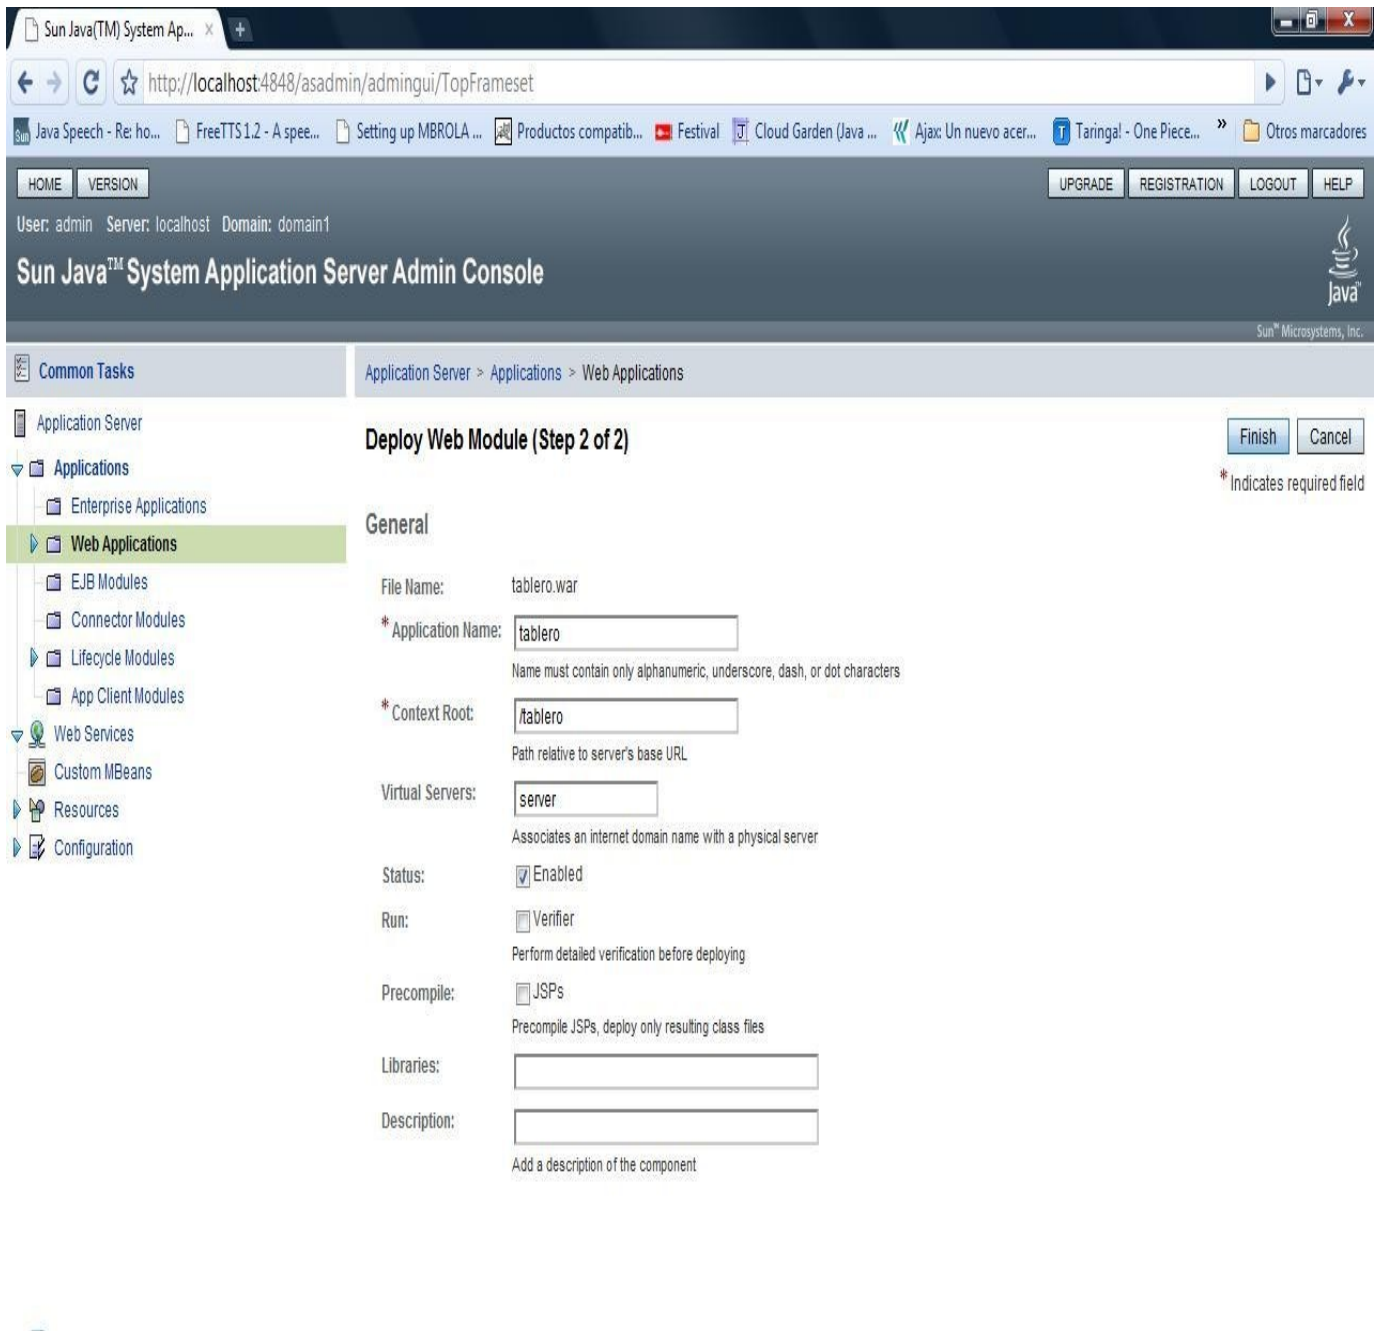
Sun Java(TM) System Ap... ×

http://localhost:4848/asadmin/admingui/TopFrameset

Java Speech - Re: ho... FreeTTS 1.2 - A spee... Setting up MBROLA ... Productos compatib... Festival Cloud Garden (Java ... Ajax: Un nuevo acer... Taringa! - One Piece... » Otros marcadores

HOME VERSION

UPGRADE REGISTRATION LOGOUT HELP

User: admin Server: localhost Domain: domain1

Sun Java™ System Application Server Admin Console

Java

Sun™ Microsystems, Inc.

Common Tasks

Application Server
Applications
Enterprise Applications
Web Applications
EJB Modules
Connector Modules
Lifecycle Modules
App Client Modules
Web Services
Custom MBeans
Resources
Configuration

Application Server > Applications > Web Applications

Deploy Web Module (Step 2 of 2)

Finish Cancel

* Indicates required field

General

File Name: tablero.war

* Application Name: tablero

Name must contain only alphanumeric, underscore, dash, or dot characters

* Context Root: /tablero

Path relative to server's base URL

Virtual Servers: server

Associates an internet domain name with a physical server

Status: Enabled

Run: Verifier

Perform detailed verification before deploying

Precompile: JSPs

Precompile JSPs, deploy only resulting class files

Libraries:

Description:

Add a description of the component